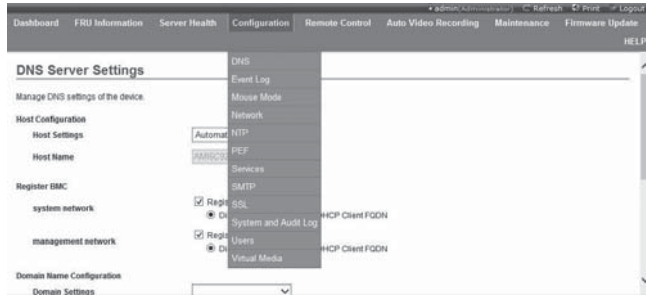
admin(Administrator) Refresh Print Logout

Dashboard FRU Information Server Health Configuration Remote Control Auto Video Recording Maintenance Firmware Update

HELP

DNS Server Settings

Manage DNS settings of the device.

Host Configuration

Host Settings Automa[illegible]

Host Name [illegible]

Register BMC

system network Regi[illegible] D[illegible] HCP Client FQDN

management network Regi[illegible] D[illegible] HCP Client FQDN

Domain Name Configuration

Domain Settings

DNS
Event Log
Mouse Mode
Network
NTP
PEF
Services
SMTP
SSL
System and Audit Log
Users
Virtual Media